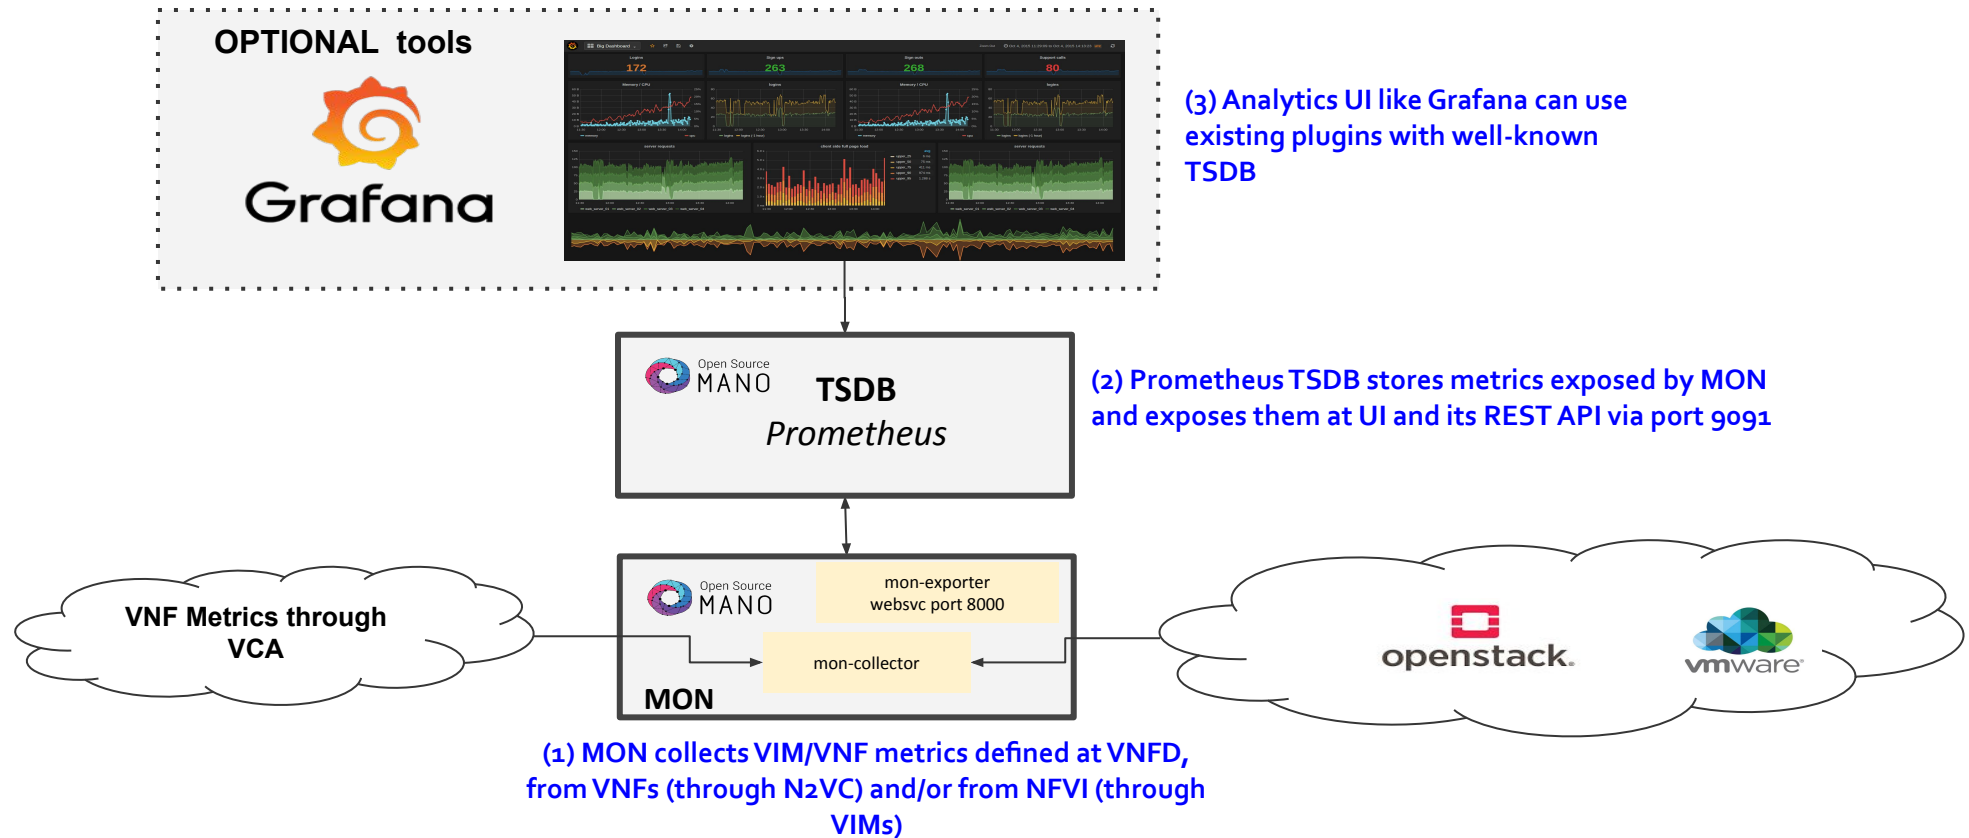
OPTIONAL tools

Grafana

Logins
172
Sign ups
263
Sign outs
268
Support calls
80

(3) Analytics UI like Grafana can use existing plugins with well-known TSDB

Open Source MANO

TSDB

Prometheus

(2) Prometheus TSDB stores metrics exposed by MON and exposes them at UI and its REST API via port 9091

VNF Metrics through VCA

Open Source MANO

mon-exporter
websvc port 8000

mon-collector

MON

openstack.

vmware

(1) MON collects VIM/VNF metrics defined at VNFD, from VNFs (through N2VC) and/or from NFVI (through VIMs)